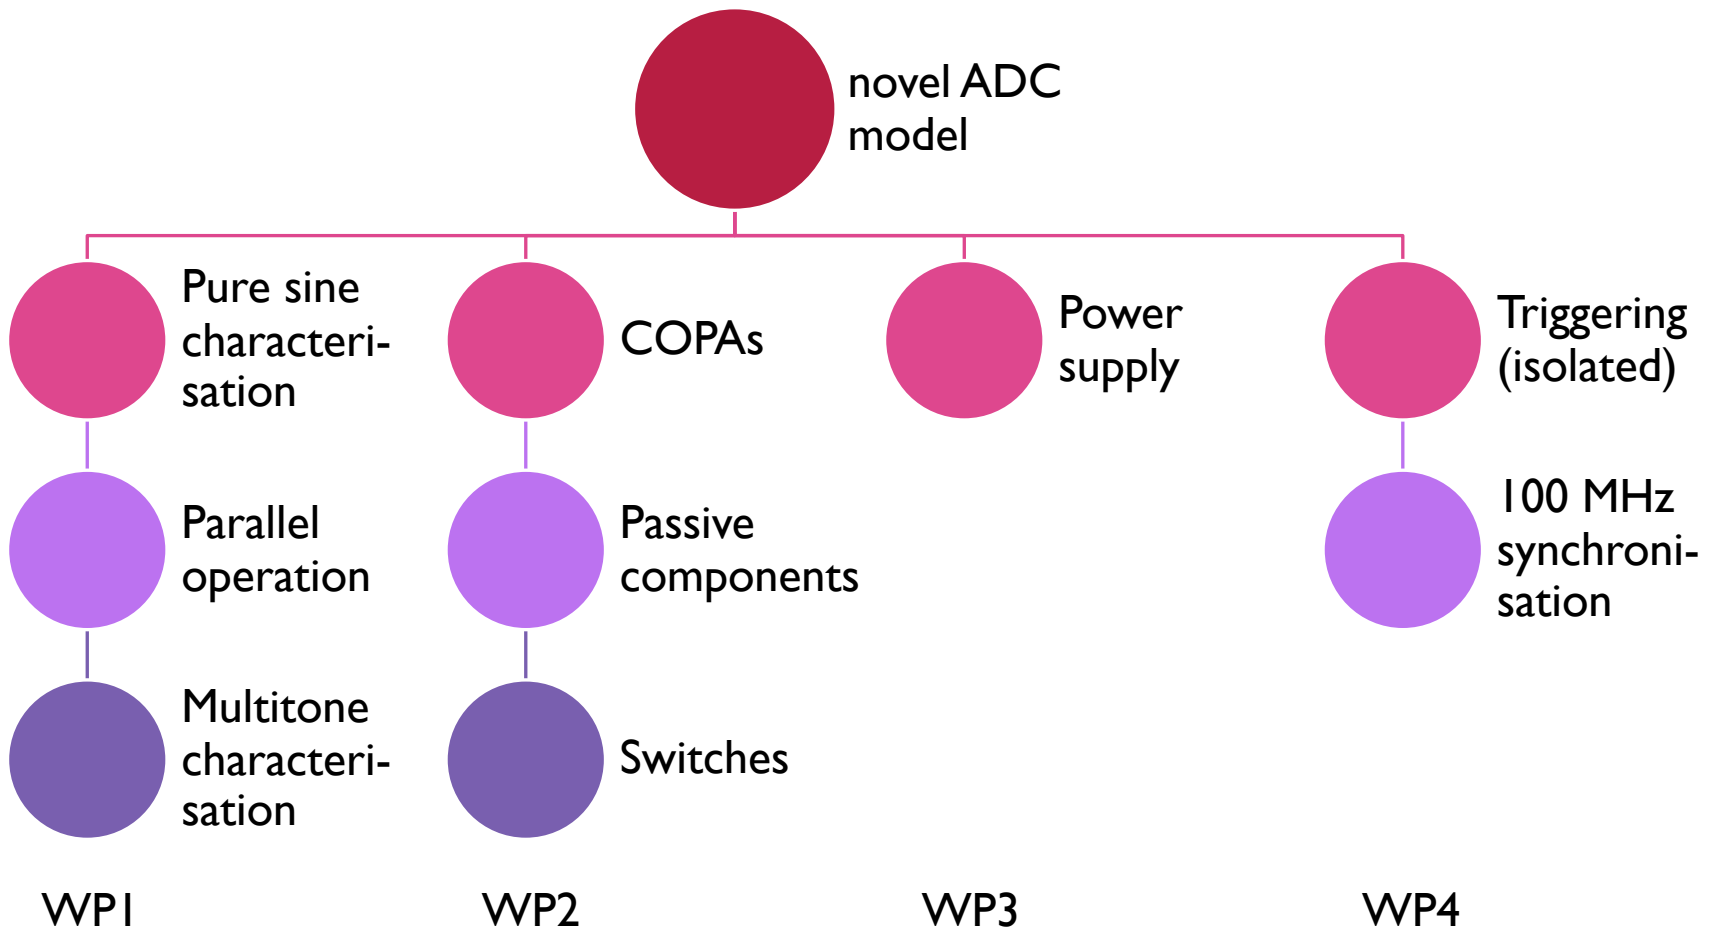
novel ADC model

Pure sine characterisation

Parallel operation

Multitone characterisation

COPAs

Passive components

Switches

Power supply

Triggering (isolated)

100 MHz synchronisation

WP1

WP2

WP3

WP4